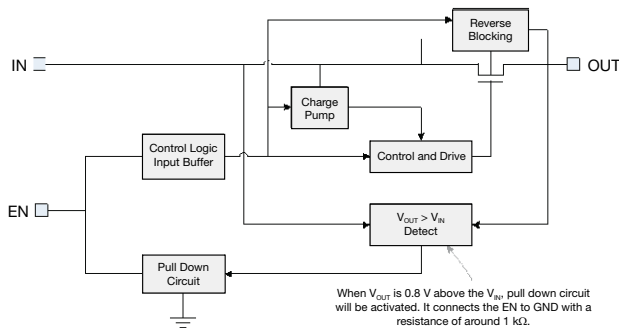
Reverse Blocking

IN

OUT

Charge Pump

Control Logic Input Buffer

Control and Drive

EN

$V_{OUT} > V_{IN}$ Detect

Pull Down Circuit

When $V_{OUT}$ is 0.8 V above the $V_{IN}$, pull down circuit will be activated. It connects the EN to GND with a resistance of around 1 kΩ.